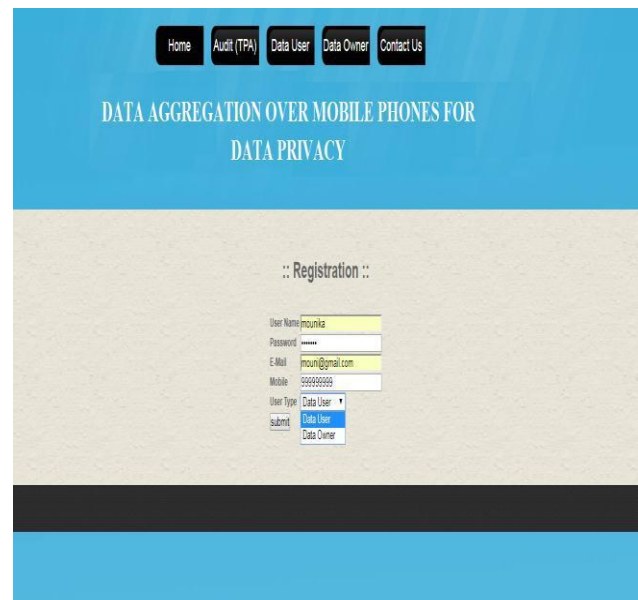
Home Audit (TPA) Data User Data Owner Contact Us

DATA AGGREGATION OVER MOBILE PHONES FOR DATA PRIVACY

:: Registration ::

User Name mounika
Password •••••••
E-Mail moun@gmail.com
Mobile 9999999999
User Type Data User
Data User
Data Owner
submit